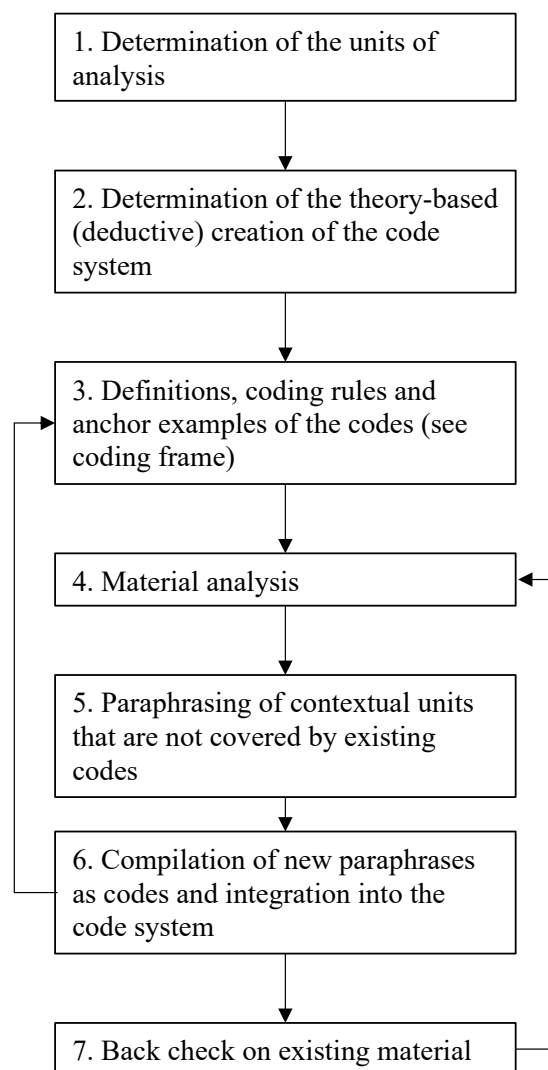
1. Determination of the units of analysis

2. Determination of the theory-based (deductive) creation of the code system

3. Definitions, coding rules and anchor examples of the codes (see coding frame)

4. Material analysis

5. Paraphrasing of contextual units that are not covered by existing codes

6. Compilation of new paraphrases as codes and integration into the code system

7. Back check on existing material